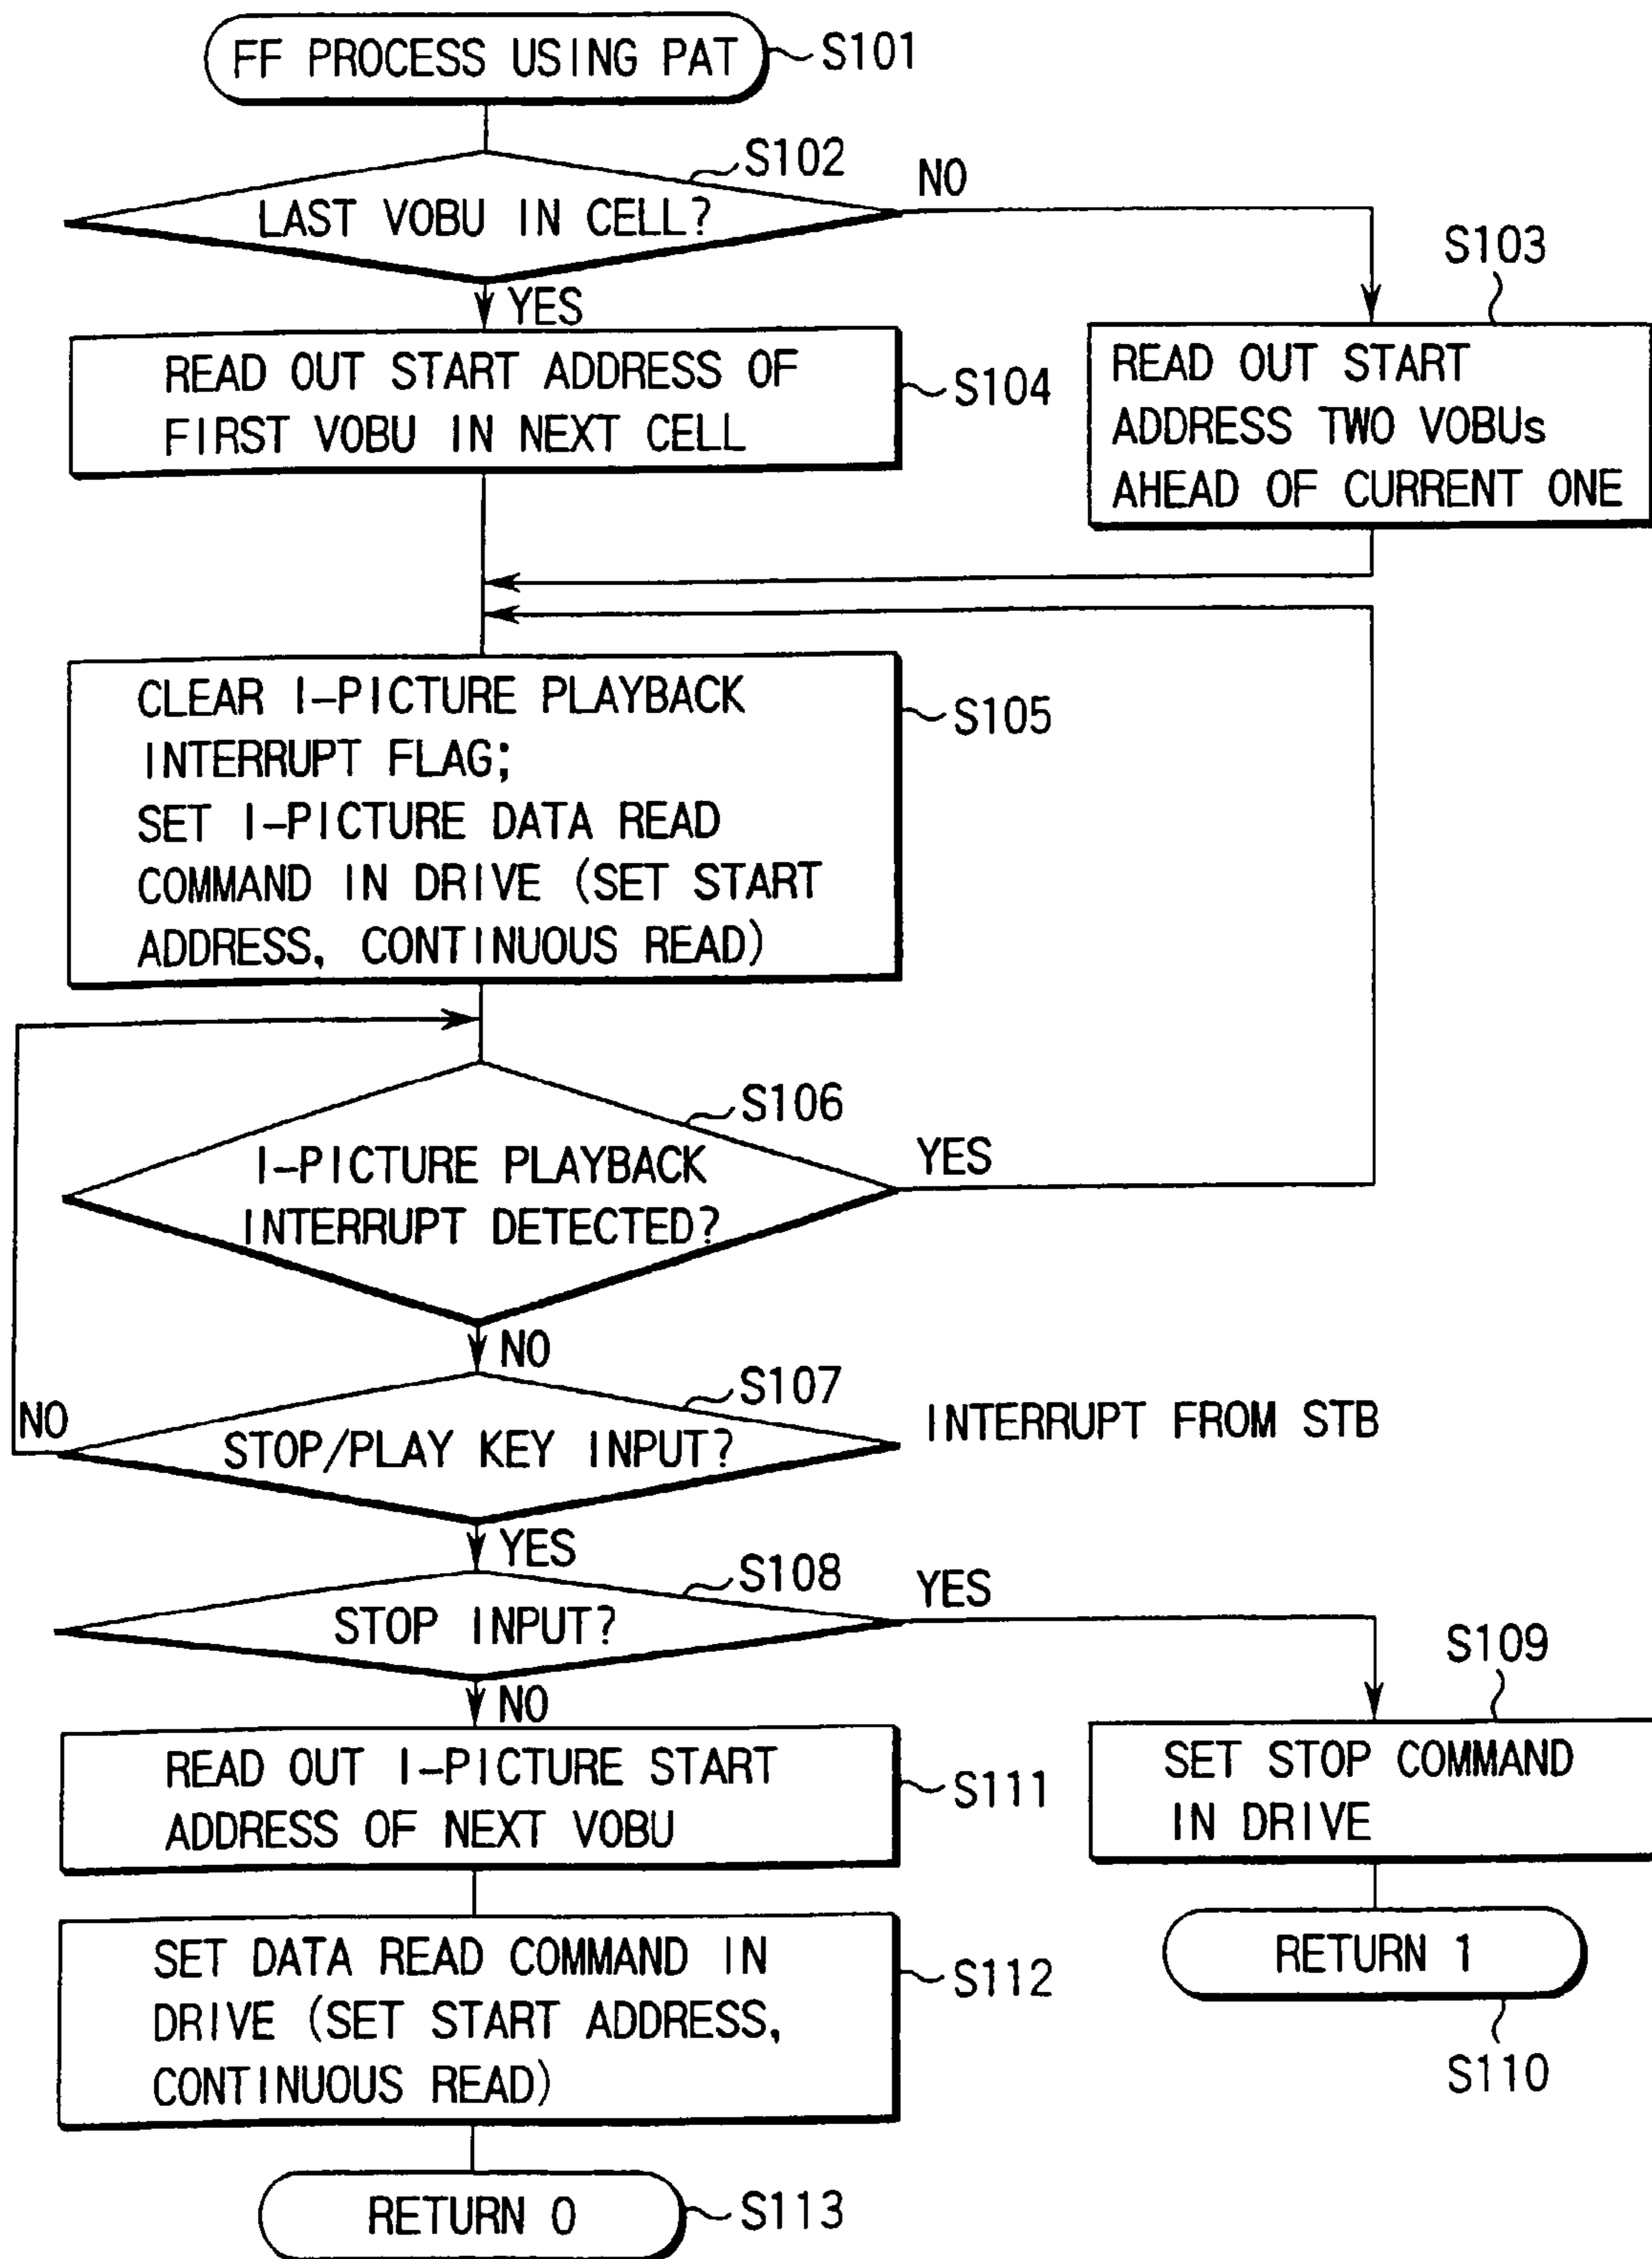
FF PROCESS USING PAT
S101

LAST VOBU IN CELL?
S102
NO
YES

S103
READ OUT START ADDRESS TWO VOBUs AHEAD OF CURRENT ONE

READ OUT START ADDRESS OF FIRST VOBU IN NEXT CELL
S104

CLEAR I-PICTURE PLAYBACK INTERRUPT FLAG;
SET I-PICTURE DATA READ COMMAND IN DRIVE (SET START ADDRESS, CONTINUOUS READ)
S105

I-PICTURE PLAYBACK INTERRUPT DETECTED?
S106
YES
NO

STOP/PLAY KEY INPUT?
S107
NO
INTERRUPT FROM STB
YES

STOP INPUT?
S108
YES
NO

S109
SET STOP COMMAND IN DRIVE

RETURN 1
S110

READ OUT I-PICTURE START ADDRESS OF NEXT VOBU
S111

SET DATA READ COMMAND IN DRIVE (SET START ADDRESS, CONTINUOUS READ)
S112

RETURN 0
S113